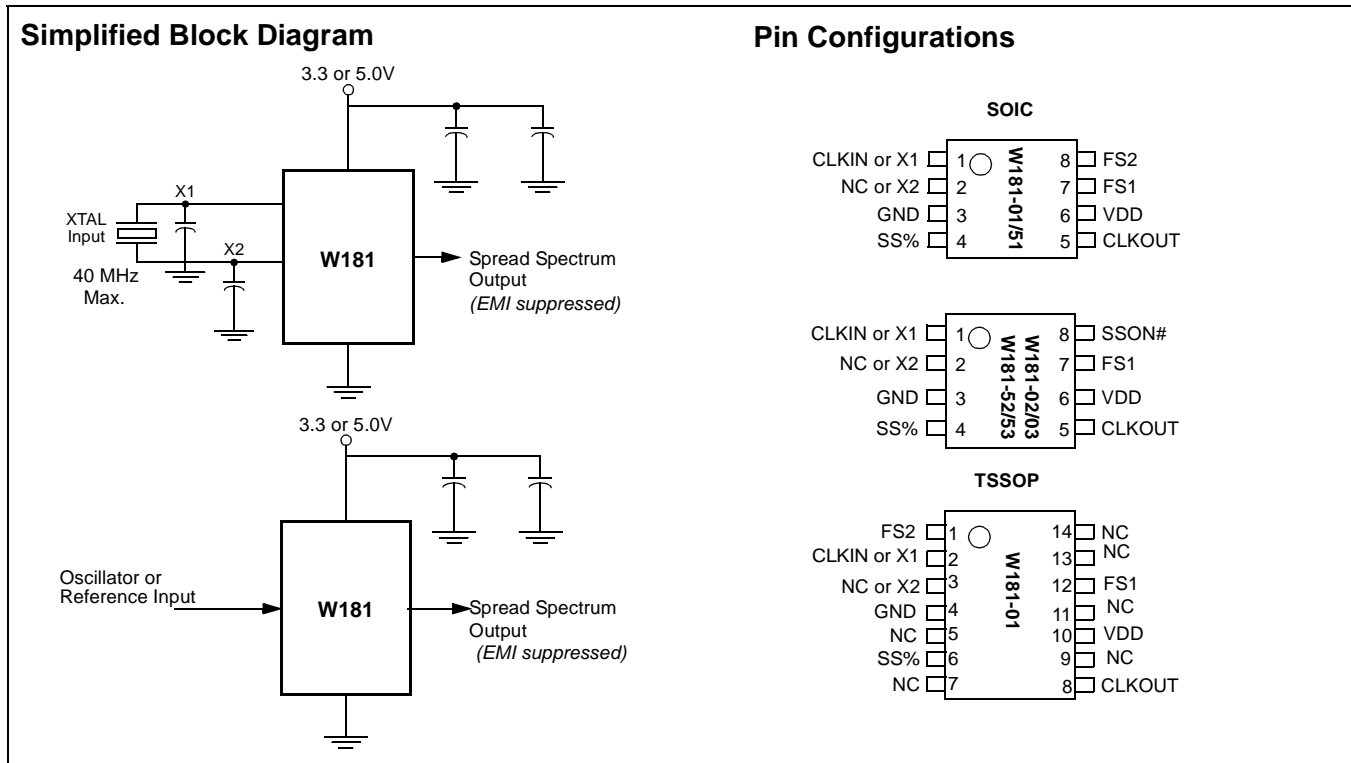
Simplified Block Diagram

3.3 or 5.0V

X1

XTAL Input

X2

40 MHz Max.

W181

Spread Spectrum Output
(EMI suppressed)

3.3 or 5.0V

Oscillator or Reference Input

W181

Spread Spectrum Output
(EMI suppressed)

Pin Configurations

SOIC

CLKIN or X1 1
NC or X2 2
GND 3
SS% 4
W181-01/51
8 FS2
7 FS1
6 VDD
5 CLKOUT

CLKIN or X1 1
NC or X2 2
GND 3
SS% 4
W181-02/03
W181-52/53
8 SSON#
7 FS1
6 VDD
5 CLKOUT

TSSOP

FS2 1
CLKIN or X1 2
NC or X2 3
GND 4
NC 5
SS% 6
NC 7
W181-01
14 NC
13 NC
12 FS1
11 NC
10 VDD
9 NC
8 CLKOUT